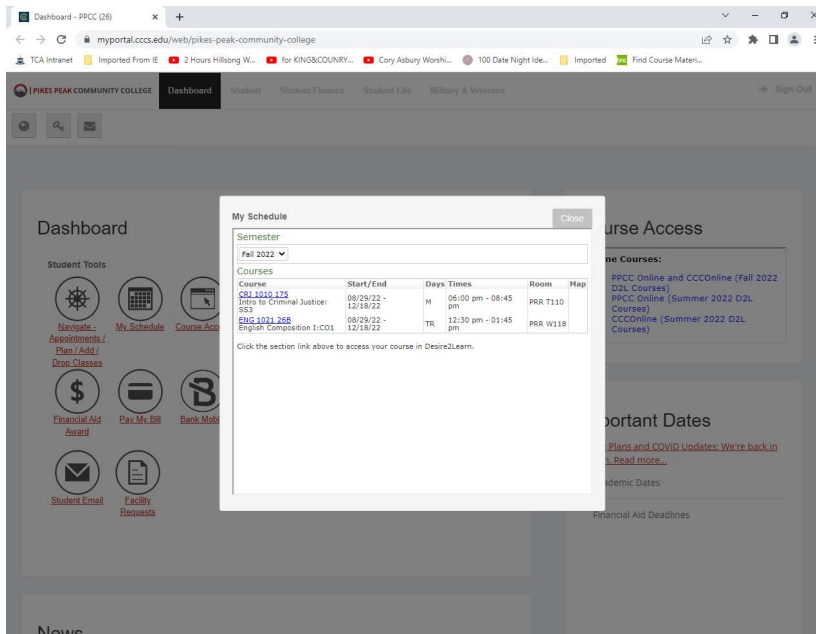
Dashboard - PPCC (26)
myportal.cccs.edu/web/pikes-peak-community-college
TCA Intranet | Imported From IE | 2 Hours Hillsong W... | for KING&COUNRY... | Cory Asbury Worshi... | 100 Date Night Ide... | Imported | Find Course Materi...

PIKES PEAK COMMUNITY COLLEGE | Dashboard | Student | Student Finance | Student Life | Military & Veterans | Sign Out

Dashboard

Student Tools

Navigate - Appointments / Plan / Add / Drop Classes
My Schedule
Course Acc
Financial Aid Award
Pay My Bill
Bank Mob
Student Email
Facility Requests

News

urse Access

ne Courses:

PPCC Online and CCCOnline (Fall 2022 D2L Courses)
PPCC Online (Summer 2022 D2L Courses)
CCCOnline (Summer 2022 D2L Courses)

portant Dates

Plans and COVID Updates: We're back in . Read more...
ademic Dates
Financial Aid Deadlines

My Schedule
Close

Semester
Fall 2022

Courses

| Course | Start/End | Days | Times | Room | Map |
|---|---|---|---|---|---|
| CRJ 1010 175 Intro to Criminal Justice: SS3 | 08/29/22 - 12/18/22 | M | 06:00 pm - 08:45 pm | PRR T110 | |
| ENG 1021 268 English Composition I:CO1 | 08/29/22 - 12/18/22 | TR | 12:30 pm - 01:45 pm | PRR W118 | |

Click the section link above to access your course in Desire2Learn.